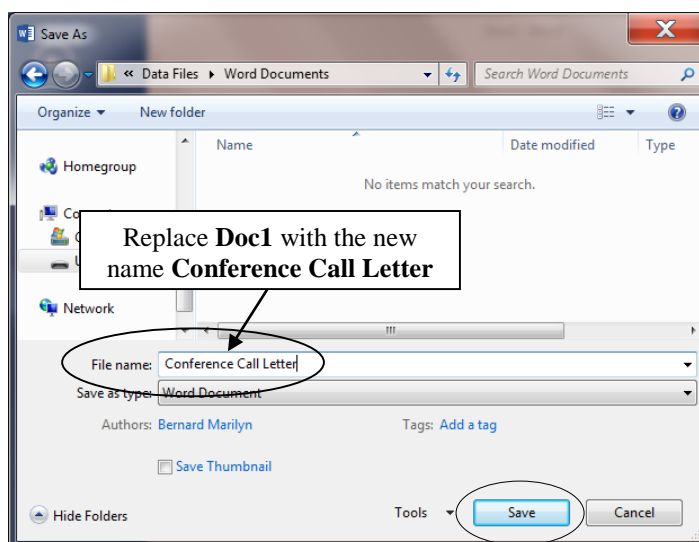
Save As

« Data Files ▸ Word Documents

Search Word Documents

Organize ▾ New folder

Homegroup

Co

C

U

Network

Name

Date modified

Type

No items match your search.

Replace **Doc1** with the new name **Conference Call Letter**

File name: Conference Call Letter

Save as type: Word Document

Authors: Bernard Marilyn

Tags: Add a tag

Save Thumbnail

Hide Folders

Tools

Save

Cancel